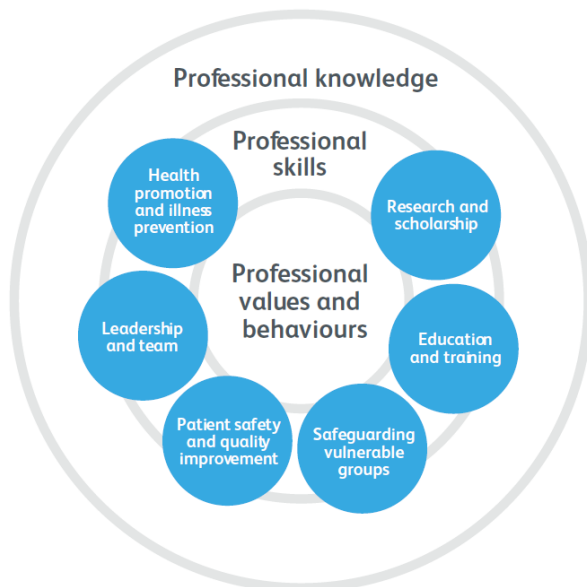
Professional knowledge

Professional skills

Professional values and behaviours

Health promotion and illness prevention

Research and scholarship

Leadership and team

Education and training

Patient safety and quality improvement

Safeguarding vulnerable groups